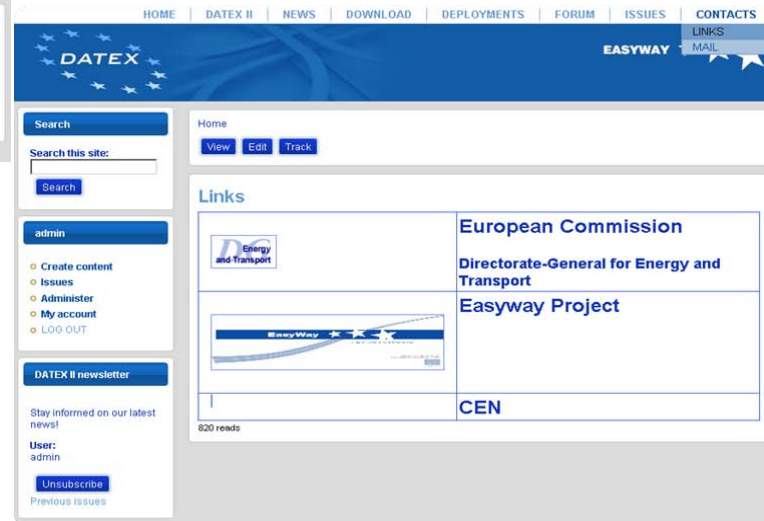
HOME | DATEX II | NEWS | DOWNLOAD | DEPLOYMENTS | FORUM | ISSUES | CONTACTS

LINKS
MAIL

DATEX

EASYWAY

Search

Search this site:

Search

admin

Create content
Issues
Administer
My account
LOG OUT

DATEX II newsletter

Stay informed on our latest news!

User:
admin

Unsubscribe
Previous issues

Home

View Edit Track

Links

| | |
|---|---|
| Energy and Transport | **European Commission**<br>**Directorate-General for Energy and Transport** |
| EasyWay | **Easyway Project** |
| | **CEN** |

820 reads